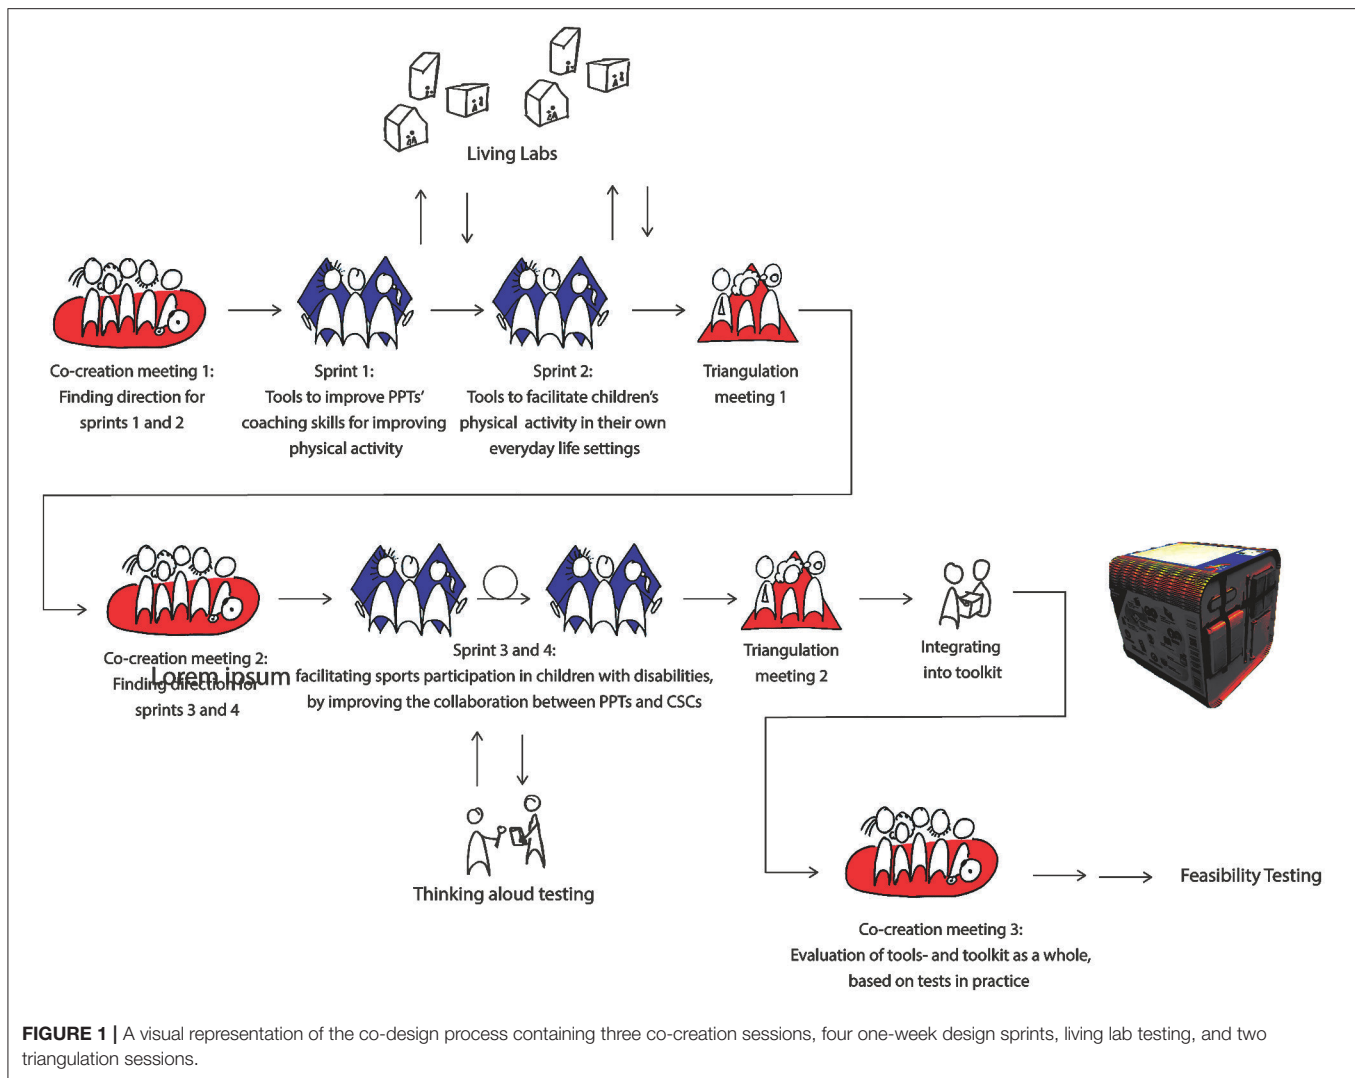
Living Labs

Co-creation meeting 1: Finding direction for sprints 1 and 2

Sprint 1: Tools to improve PPTs' coaching skills for improving physical activity

Sprint 2: Tools to facilitate children's physical activity in their own everyday life settings

Triangulation meeting 1

Co-creation meeting 2: Finding direction for sprints 3 and 4

Lorem ipsum

Sprint 3 and 4: facilitating sports participation in children with disabilities, by improving the collaboration between PPTs and CSCs

Triangulation meeting 2

Integrating into toolkit

Thinking aloud testing

Co-creation meeting 3: Evaluation of tools- and toolkit as a whole, based on tests in practice

Feasibility Testing

**FIGURE 1 |** A visual representation of the co-design process containing three co-creation sessions, four one-week design sprints, living lab testing, and two triangulation sessions.